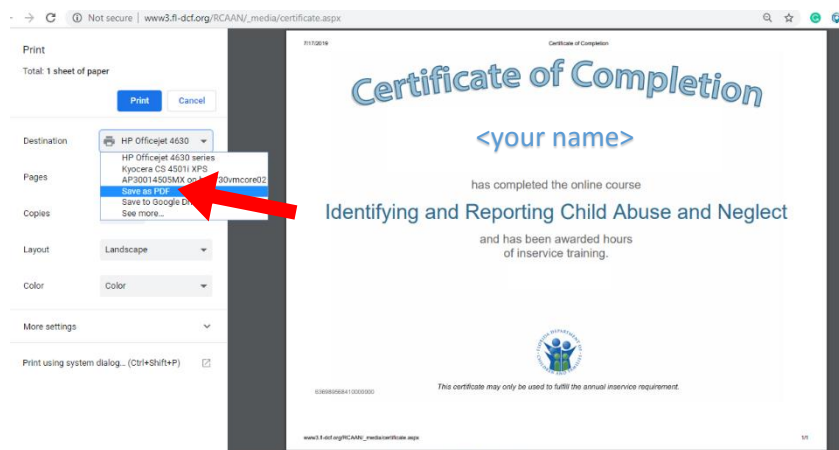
Not secure | www3.fl-dcf.org/RCAAN/_media/certificate.aspx

Print

Total: 1 sheet of paper

Print Cancel

Destination HP Officejet 4630

HP Officejet 4630 series
Kyocera CS 4501i XPS
AP30014505MX on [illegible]30vmcore02
Save as PDF
Save to Google D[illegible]
See more...

Pages

Copies

Layout Landscape

Color Color

More settings

Print using system dialog... (Ctrl+Shift+P)

7/17/2019

Certificate of Completion

Certificate of Completion

<your name>

has completed the online course

Identifying and Reporting Child Abuse and Neglect

and has been awarded hours of inservice training.

636989566410000000

This certificate may only be used to fulfill the annual inservice requirement.

www3.fl-dcf.org/RCAAN/_media/certificate.aspx

1/1